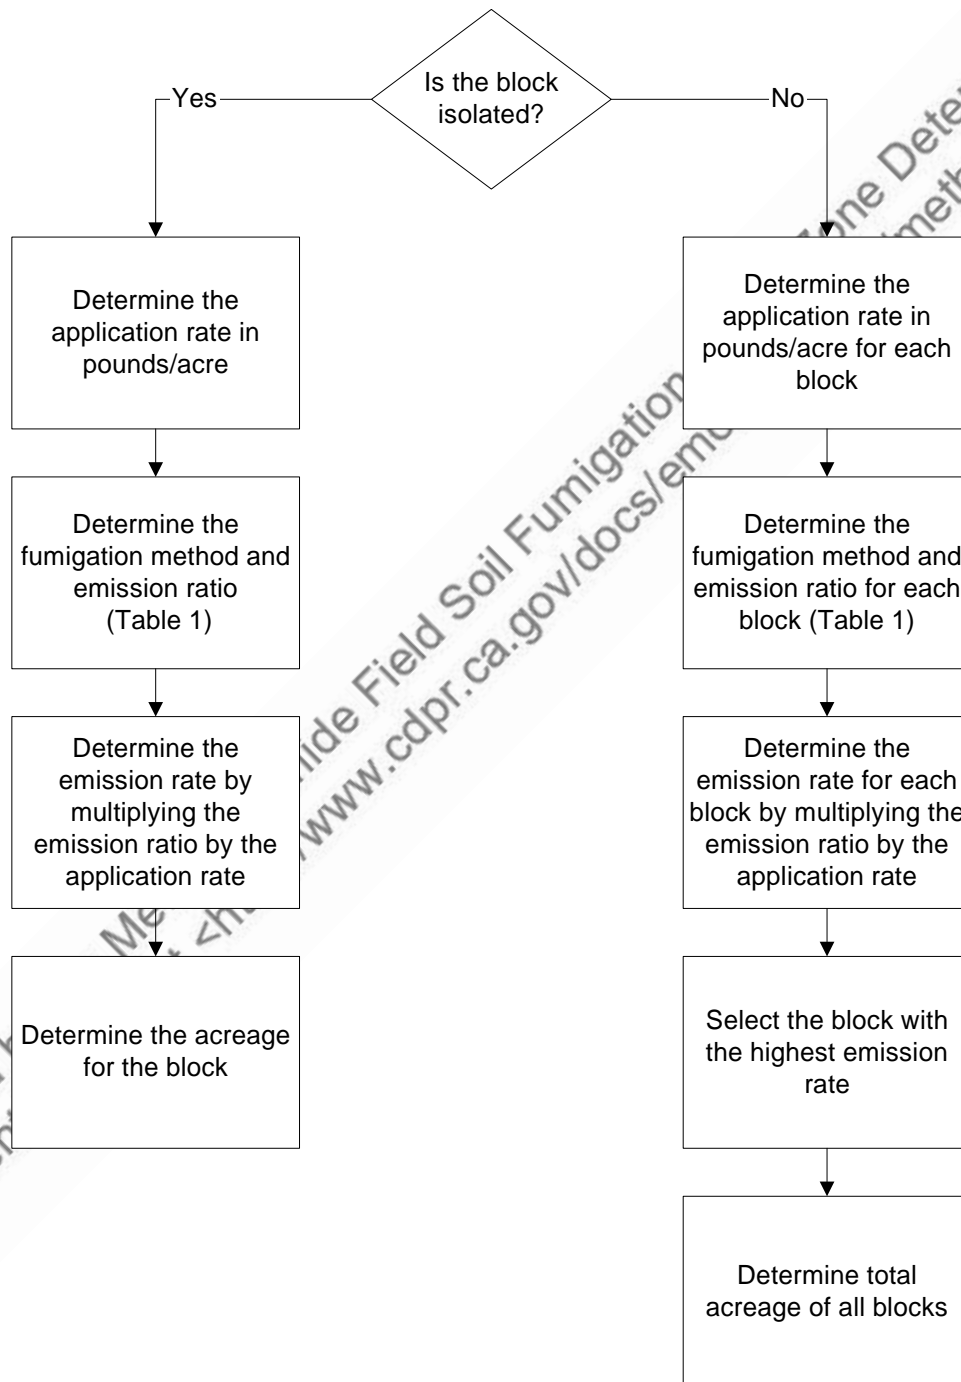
Is the block isolated?

Yes

No

Determine the application rate in pounds/acre

Determine the fumigation method and emission ratio (Table 1)

Determine the emission rate by multiplying the emission ratio by the application rate

Determine the acreage for the block

Determine the application rate in pounds/acre for each block

Determine the fumigation method and emission ratio for each block (Table 1)

Determine the emission rate for each block by multiplying the emission ratio by the application rate

Select the block with the highest emission rate

Determine total acreage of all blocks

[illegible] Me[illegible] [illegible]ide Field Soil Fumigation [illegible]one Dete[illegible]
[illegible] <ht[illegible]www.cdpr.ca.gov/docs/em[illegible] meth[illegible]